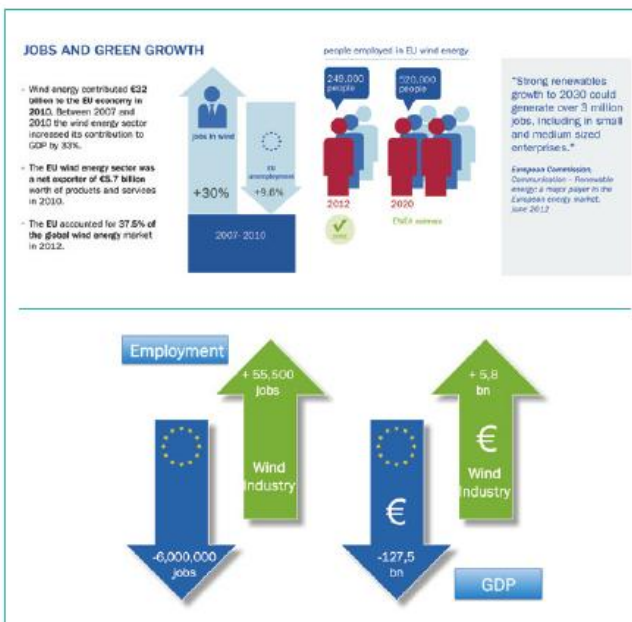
JOBS AND GREEN GROWTH

- Wind energy contributed €32 billion to the EU economy in 2010. Between 2007 and 2010 the wind energy sector increased its contribution to GDP by 33%.

- The EU wind energy sector was a net exporter of €5.7 billion worth of products and services in 2010.

- The EU accounted for 37.5% of the global wind energy market in 2012.

jobs in wind

+30%

EU unemployment

+9.6%

2007-2010

people employed in EU wind energy

248,000 people

520,000 people

2012

2020

EWEA estimate

"Strong renewables growth to 2030 could generate over 3 million jobs, including in small and medium sized enterprises."

European Commission, Communication - Renewable energy: a major player in the European energy market, June 2012

Employment

+ 55,500 jobs

Wind Industry

-6,000,000 jobs

+ 5,8 bn

€

Wind Industry

€

-127,5 bn

GDP